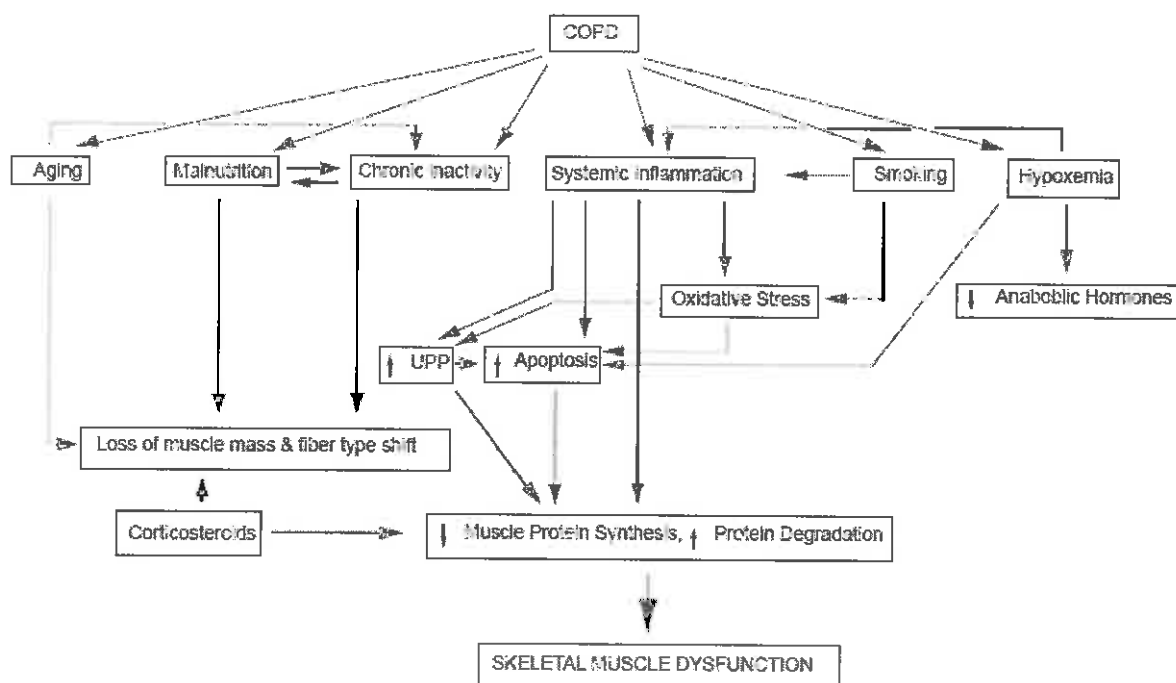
COPD

Aging

Malnutrition

Chronic inactivity

Systemic inflammation

Smoking

Hypoxemia

Oxidative Stress

↓ Anabolic Hormones

↑ UPP

↑ Apoptosis

Loss of muscle mass & fiber type shift

Corticosteroids

↓ Muscle Protein Synthesis, ↑ Protein Degradation

SKELETAL MUSCLE DYSFUNCTION